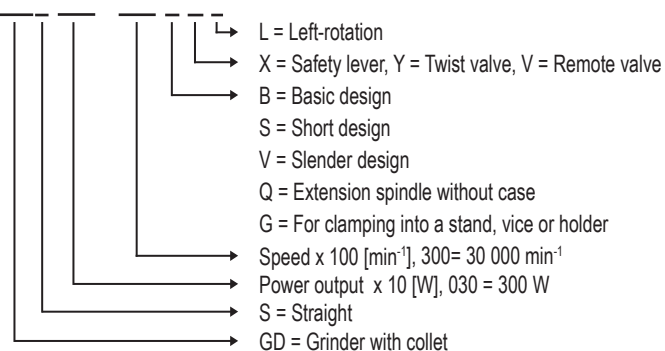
L = Left-rotation

X = Safety lever, Y = Twist valve, V = Remote valve

B = Basic design

S = Short design

V = Slender design

Q = Extension spindle without case

G = For clamping into a stand, vice or holder

Speed x 100 [min$^{-1}$], 300= 30 000 min$^{-1}$

Power output x 10 [W], 030 = 300 W

S = Straight

GD = Grinder with collet